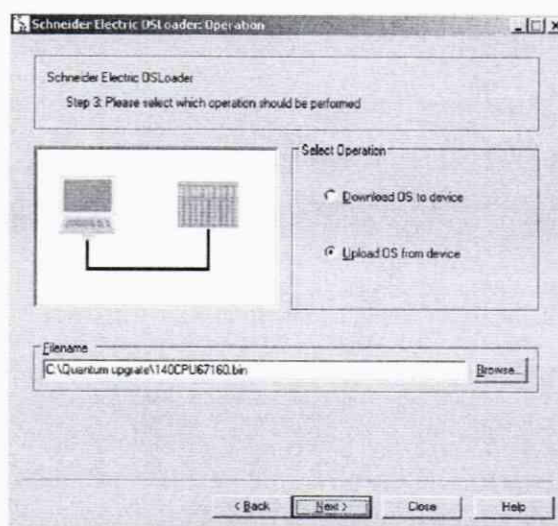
Schneider Electric OSLoader: Operation

Schneider Electric OSLoader
Step 3: Please select which operation should be performed

Select Operation
Download OS to device
Upload OS from device

Filename
C:\Quantum upgrate\140CPU67160.bin
Browse...

< Back
Next >
Close
Help